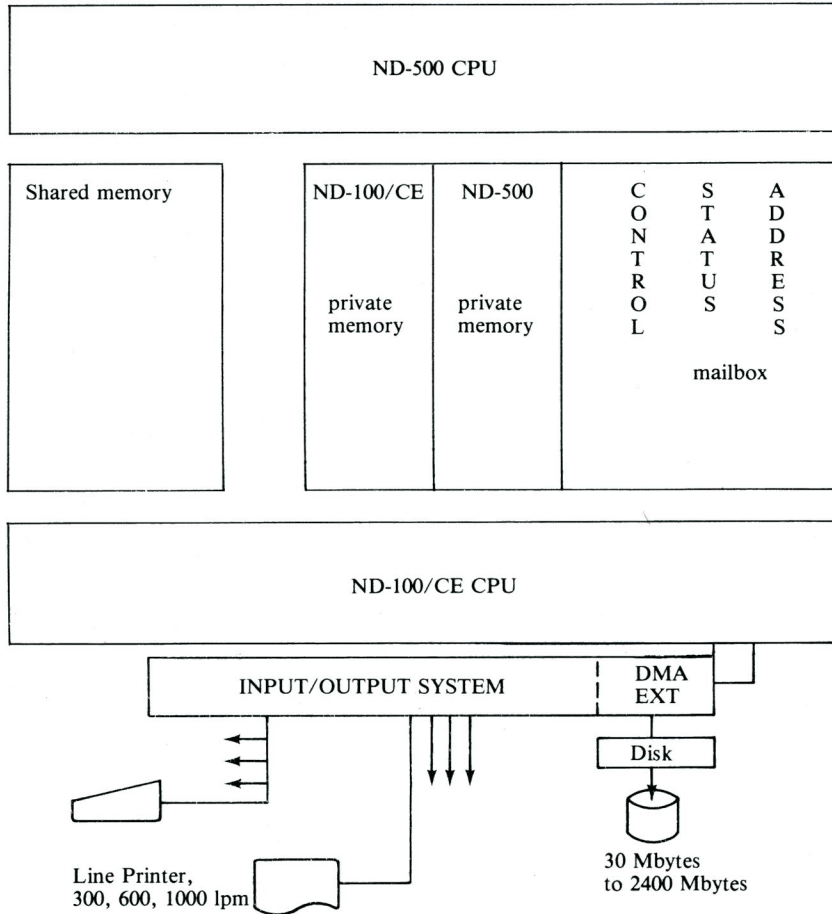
ND-500 CPU

Shared memory

ND-100/CE

private memory

ND-500

private memory

C O N T R O L

S T A T U S

A D D R E S S

mailbox

ND-100/CE CPU

INPUT/OUTPUT SYSTEM

DMA EXT

Disk

30 Mbytes to 2400 Mbytes

Line Printer, 300, 600, 1000 lpm